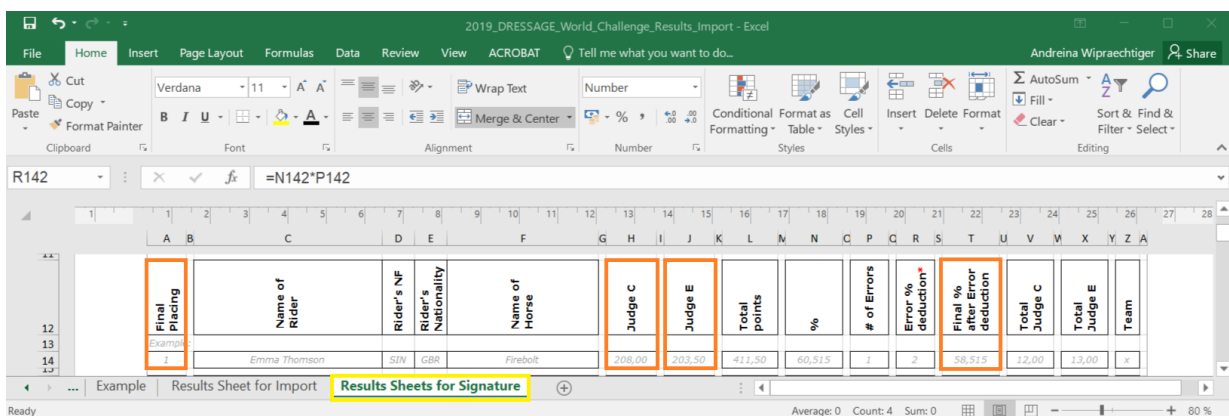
2019_DRESSAGE_World_Challenge_Results_Import - Excel

File Home Insert Page Layout Formulas Data Review View ACROBAT Tell me what you want to do... Andreina Wipraechtiger Share

Cut
Copy
Paste
Format Painter
Clipboard

Verdana 11 A A
B I U
Font

Wrap Text
Merge & Center
Alignment

Number
% ,
Number

Conditional Formatting
Format as Table
Cell Styles
Styles

Insert Delete Format
Cells

AutoSum
Fill
Clear
Sort & Filter
Find & Select
Editing

R142 =N142*P142

| A | B | C | D | E | F | G | H | I | J | K | L | M | N | O | P | Q | R | S | T | U | V | W | X | Y | Z | A |
|---|---|---|---|---|---|---|---|---|---|---|---|---|---|---|---|---|---|---|---|---|---|---|---|---|---|---|
| Final Placing | | Name of Rider | Rider's NF | Rider's Nationality | Name of Horse | | Judge C | | Judge E | | Total points | | % | | # of Errors | | Error % deduction* | | Final % after Error deduction | | Total Judge C | | Total Judge E | | Team | |
| Example: | | | | | | | | | | | | | | | | | | | | | | | | | | |
| 1 | | Emma Thomson | SIN | GBR | Firebolt | | 208,00 | | 203,50 | | 411,50 | | 60,515 | | 1 | | 2 | | 58,515 | | 12,00 | | 13,00 | | x | |

... Example Results Sheet for Import Results Sheets for Signature

Ready Average: 0 Count: 4 Sum: 0 80 %